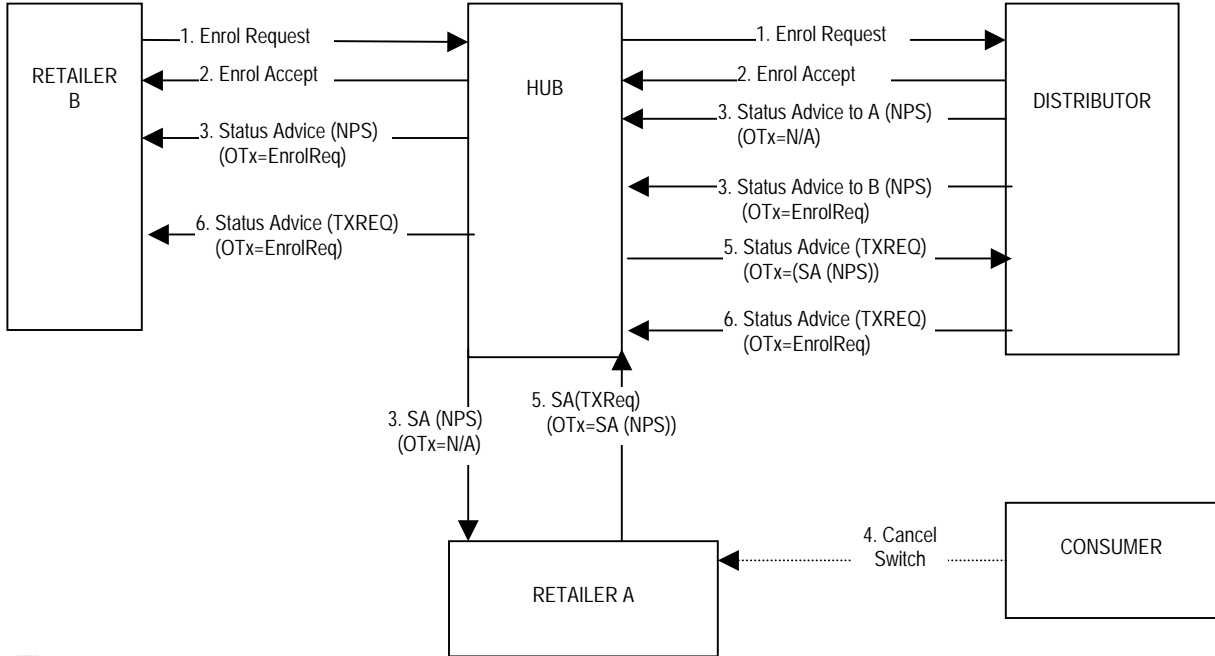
RETAILER B

1. Enrol Request
2. Enrol Accept
3. Status Advice (NPS)
(OTx=EnrolReq)
6. Status Advice (TXREQ)
(OTx=EnrolReq)

HUB

1. Enrol Request
2. Enrol Accept
3. Status Advice to A (NPS)
(OTx=N/A)
3. Status Advice to B (NPS)
(OTx=EnrolReq)
5. Status Advice (TXREQ)
(OTx=(SA (NPS))
6. Status Advice (TXREQ)
(OTx=EnrolReq)

DISTRIBUTOR

3. SA (NPS)
(OTx=N/A)
5. SA(TXReq)
(OTx=SA (NPS))

RETAILER A

4. Cancel Switch

CONSUMER